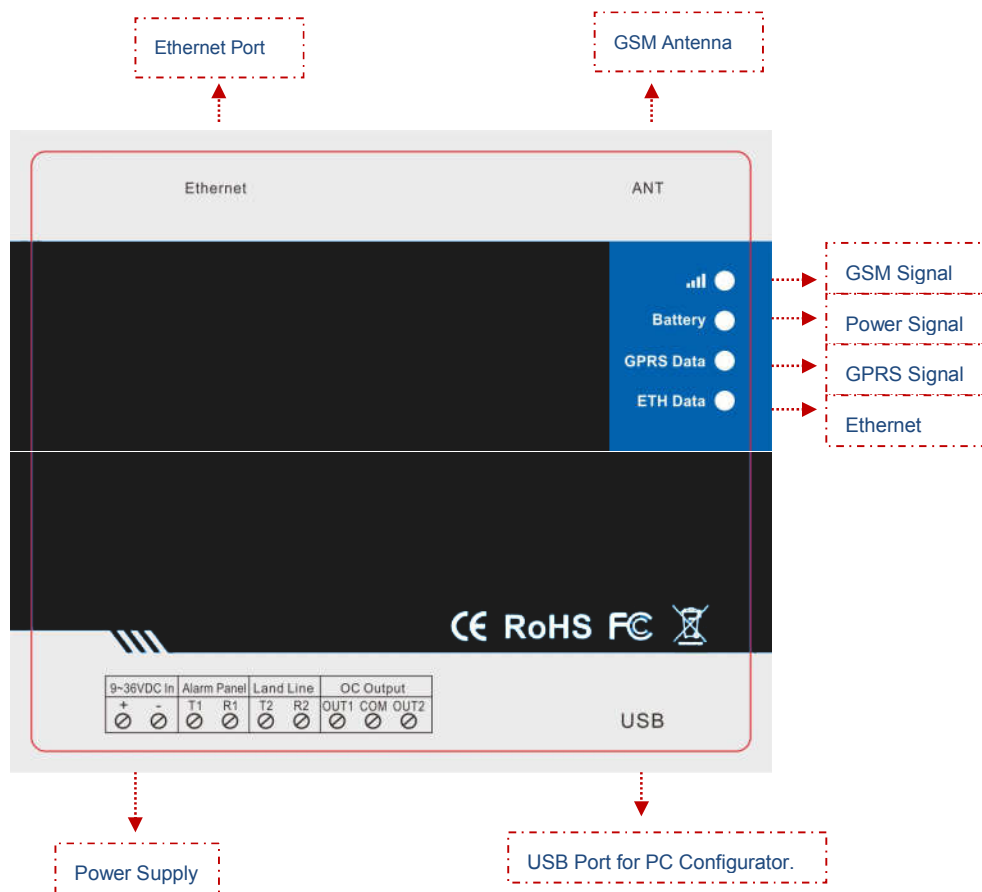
Ethernet Port

GSM Antenna

Ethernet

ANT

Battery

GPRS Data

ETH Data

GSM Signal

Power Signal

GPRS Signal

Ethernet

CE RoHS FC

| 9~36VDC In | | Alarm Panel | | Land Line | | OC Output | | |
|---|---|---|---|---|---|---|---|---|
| + | - | T1 | R1 | T2 | R2 | OUT1 | COM | OUT2 |

USB

Power Supply

USB Port for PC Configurator.